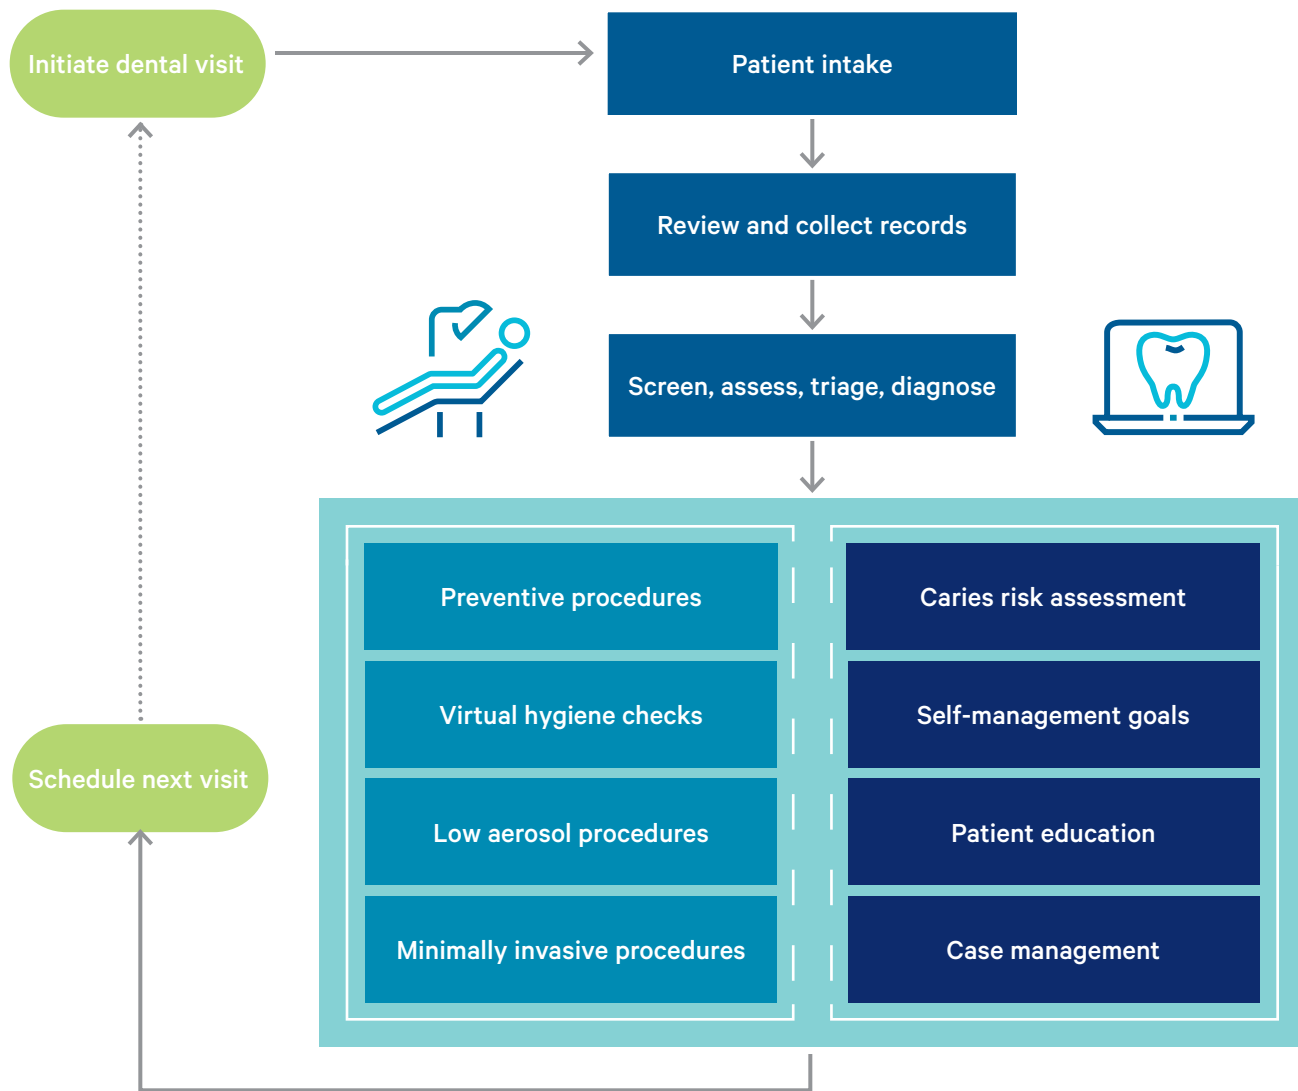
Initiate dental visit

Patient intake

Review and collect records

Screen, assess, triage, diagnose

Preventive procedures

Virtual hygiene checks

Low aerosol procedures

Minimally invasive procedures

Caries risk assessment

Self-management goals

Patient education

Case management

Schedule next visit